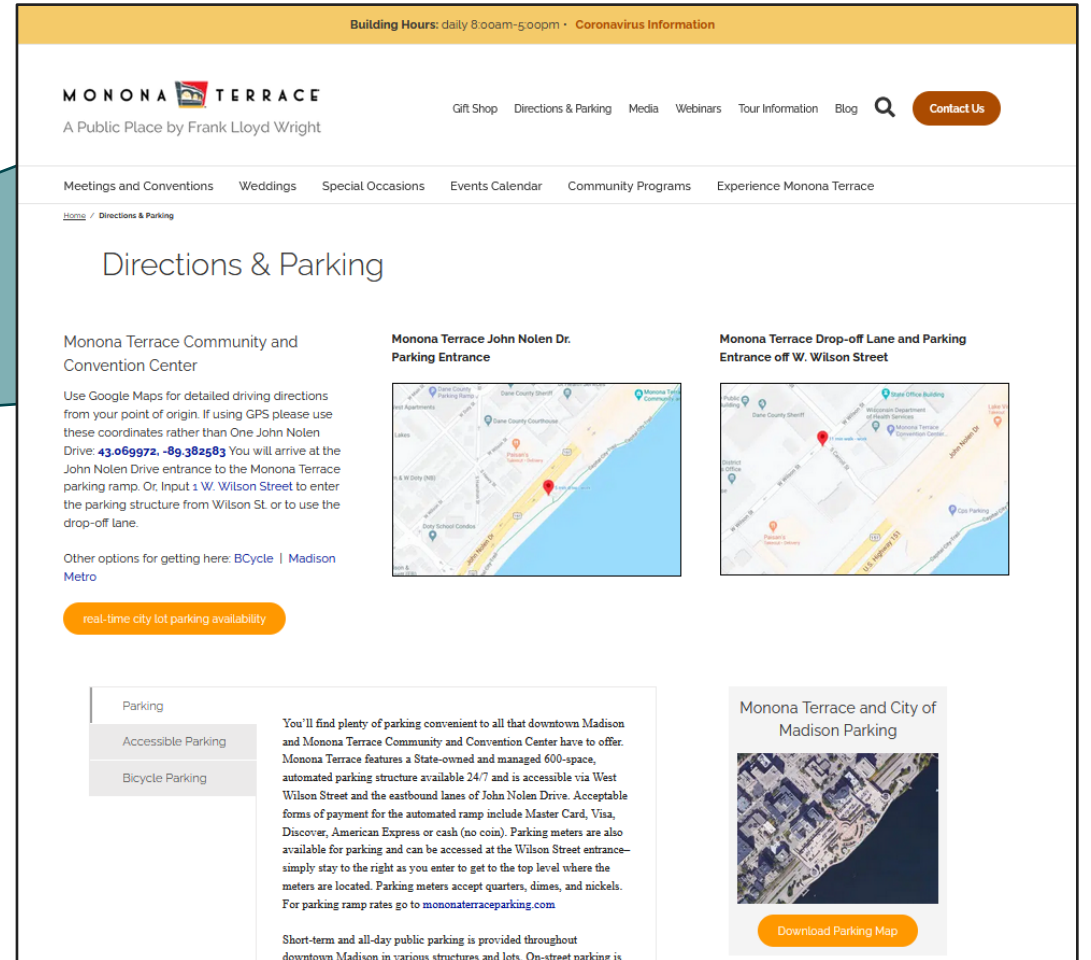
Building Hours: daily 8:00am-5:00pm • Coronavirus Information

MONONA TERRACE
A Public Place by Frank Lloyd Wright

Gift Shop Directions & Parking Media Webinars Tour Information Blog Contact Us

Meetings and Conventions Weddings Special Occasions Events Calendar Community Programs Experience Monona Terrace

Home / Directions & Parking

Directions & Parking

Monona Terrace Community and Convention Center

Use Google Maps for detailed driving directions from your point of origin. If using GPS please use these coordinates rather than One John Nolen Drive: 43.069972, -89.382583 You will arrive at the John Nolen Drive entrance to the Monona Terrace parking ramp. Or, Input 1 W. Wilson Street to enter the parking structure from Wilson St. or to use the drop-off lane.

Other options for getting here: BCycle | Madison Metro

real-time city lot parking availability

Monona Terrace John Nolen Dr. Parking Entrance

Monona Terrace Drop-off Lane and Parking Entrance off W. Wilson Street

Parking
Accessible Parking
Bicycle Parking

You'll find plenty of parking convenient to all that downtown Madison and Monona Terrace Community and Convention Center have to offer. Monona Terrace features a State-owned and managed 600-space, automated parking structure available 24/7 and is accessible via West Wilson Street and the eastbound lanes of John Nolen Drive. Acceptable forms of payment for the automated ramp include Master Card, Visa, Discover, American Express or cash (no coin). Parking meters are also available for parking and can be accessed at the Wilson Street entrance–simply stay to the right as you enter to get to the top level where the meters are located. Parking meters accept quarters, dimes, and nickels. For parking ramp rates go to monoaterraceparking.com

Short-term and all-day public parking is provided throughout downtown Madison in various structures and lots. On-street parking is

Monona Terrace and City of Madison Parking

Download Parking Map